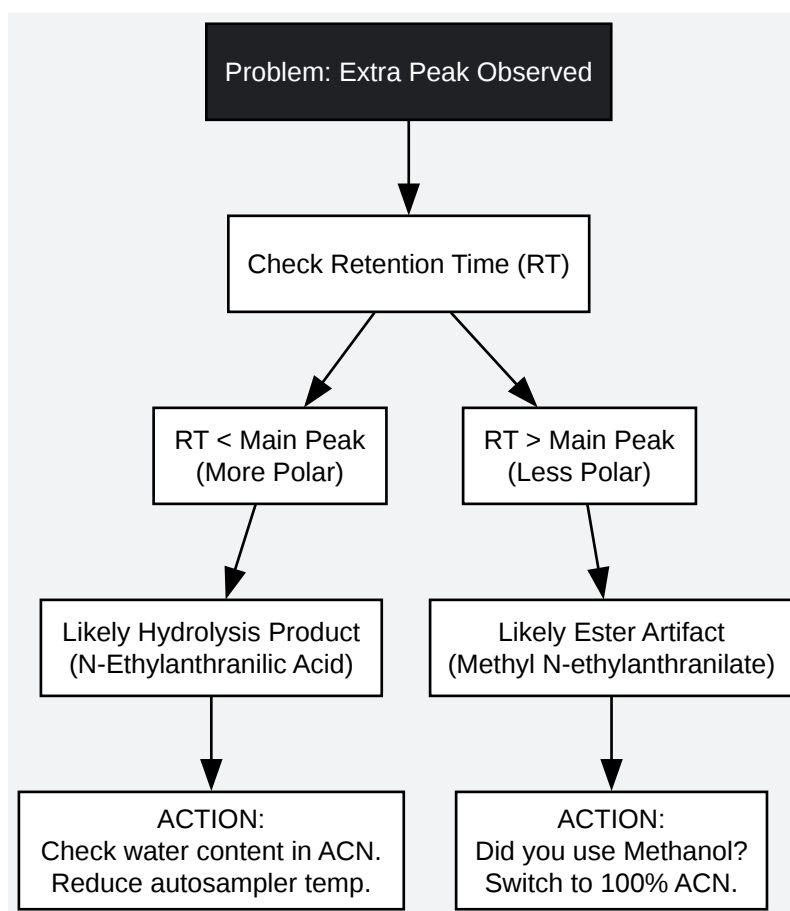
Problem: Extra Peak Observed

Check Retention Time (RT)

RT < Main Peak
(More Polar)

RT > Main Peak
(Less Polar)

Likely Hydrolysis Product
(N-Ethylanthranilic Acid)

Likely Ester Artifact
(Methyl N-ethylanthranilate)

ACTION:
Check water content in ACN.
Reduce autosampler temp.

ACTION:
Did you use Methanol?
Switch to 100% ACN.